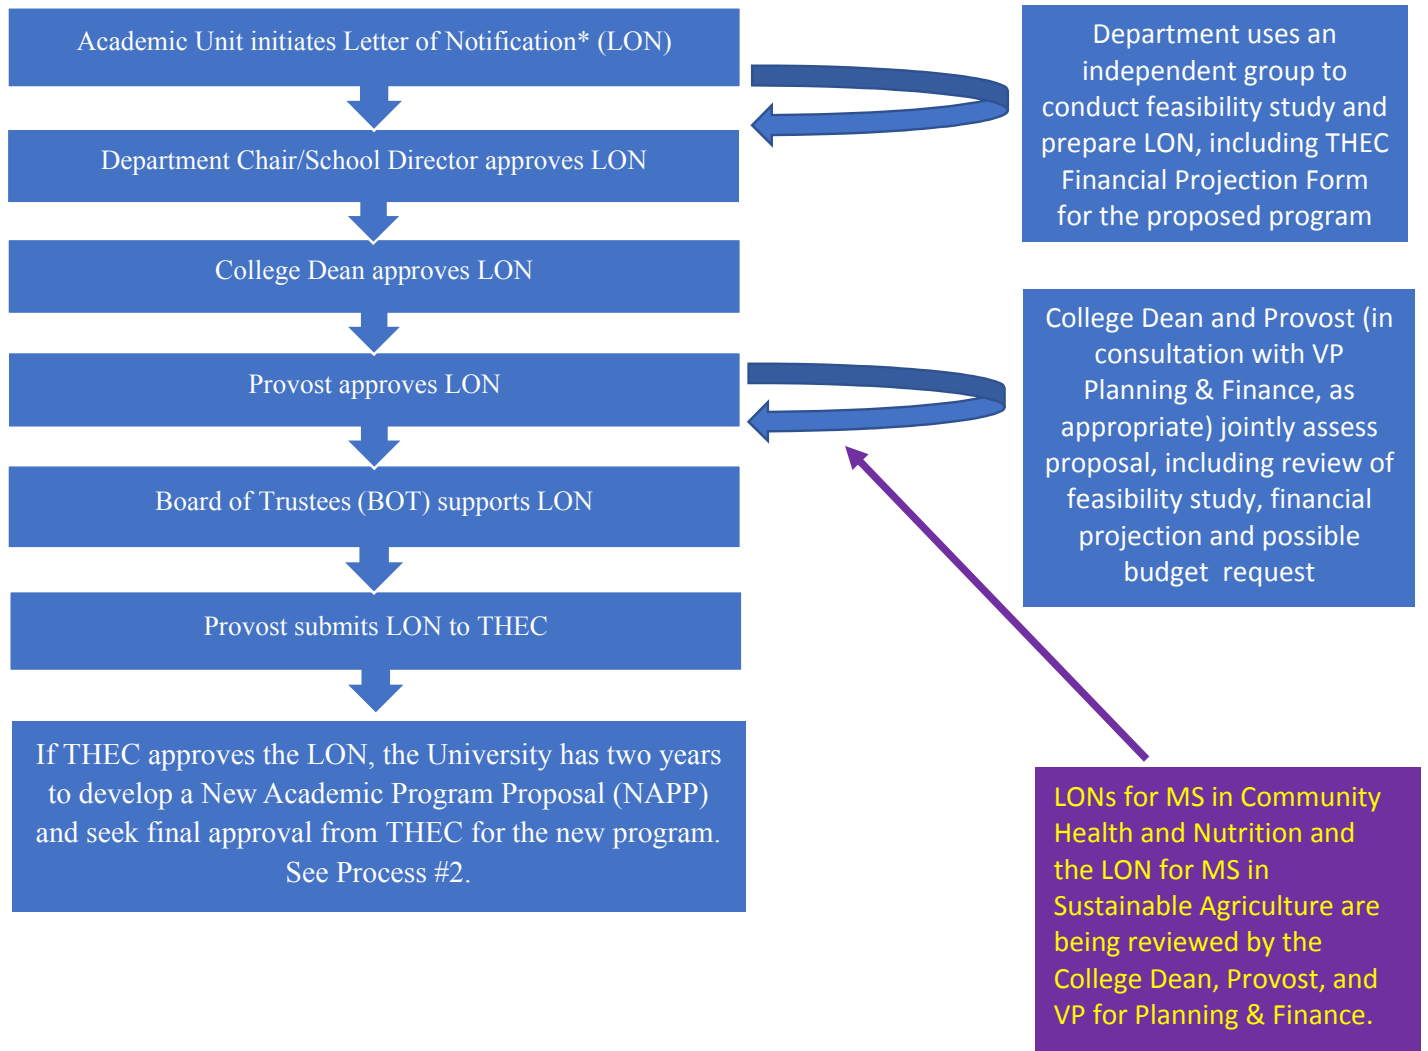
Academic Unit initiates Letter of Notification* (LON)

Department uses an independent group to conduct feasibility study and prepare LON, including THEC Financial Projection Form for the proposed program

Department Chair/School Director approves LON

College Dean approves LON

College Dean and Provost (in consultation with VP Planning & Finance, as appropriate) jointly assess proposal, including review of feasibility study, financial projection and possible budget request

Provost approves LON

Board of Trustees (BOT) supports LON

Provost submits LON to THEC

If THEC approves the LON, the University has two years to develop a New Academic Program Proposal (NAPP) and seek final approval from THEC for the new program. See Process #2.

LONs for MS in Community Health and Nutrition and the LON for MS in Sustainable Agriculture are being reviewed by the College Dean, Provost, and VP for Planning & Finance.